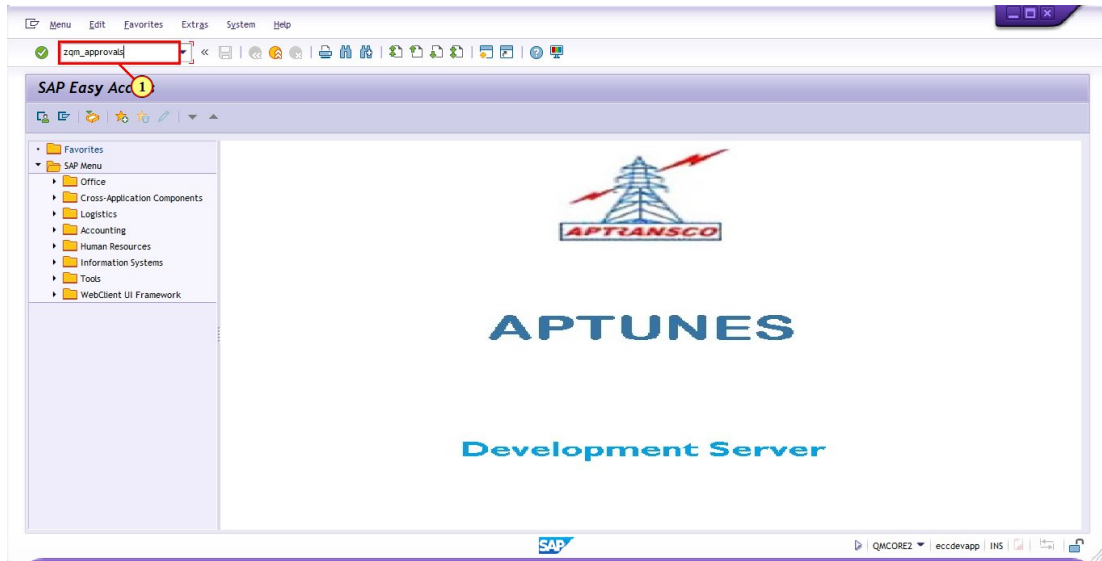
Menu Edit Favorites Extras System Help

zqm_approvals

1

SAP Easy Access

Favorites
SAP Menu
Office
Cross-Application Components
Logistics
Accounting
Human Resources
Information Systems
Tools
WebClient UI Framework

APTRANSCO

APTUNES

Development Server

SAP

QMCORE2 | eccdevapp | INS